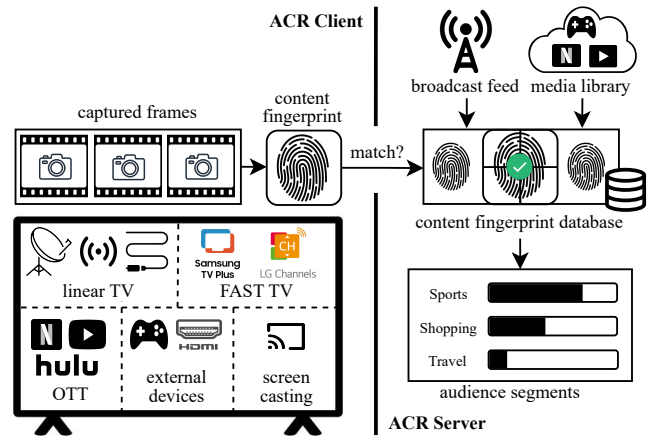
ACR Client

broadcast feed

media library

captured frames

content fingerprint

match?

content fingerprint database

linear TV

Samsung TV Plus

LG Channels

FAST TV

Sports

Shopping

Travel

hulu

OTT

HDMI

external devices

screen casting

audience segments

ACR Server